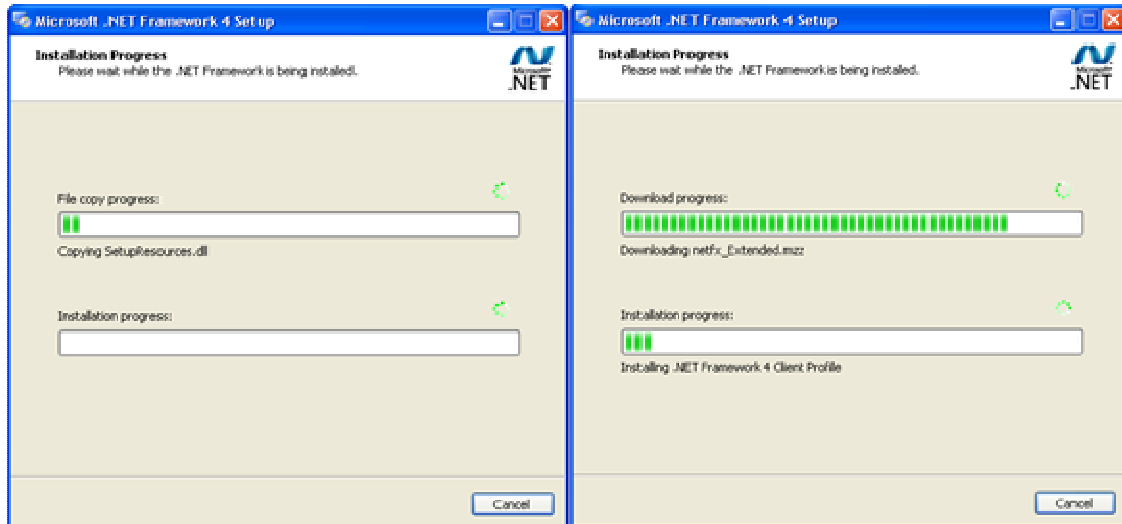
Microsoft .NET Framework 4 Setup

Installation Progress
Please wait while the .NET Framework is being installed.

Microsoft .NET

File copy progress:

Copying SetupResources.dll

Installation progress:

Cancel

Microsoft .NET Framework 4 Setup

Installation Progress
Please wait while the .NET Framework is being installed.

Microsoft .NET

Download progress:

Downloading: netfx_Extended.mzz

Installation progress:

Installing .NET Framework 4 Client Profile

Cancel